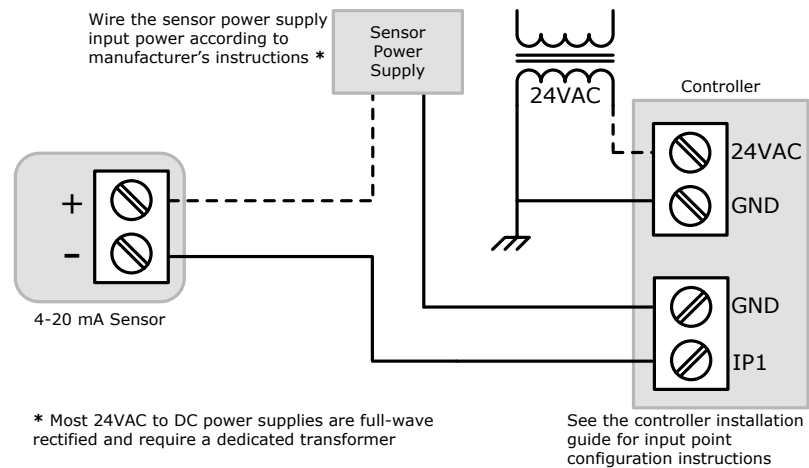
Wire the sensor power supply input power according to manufacturer's instructions *

Sensor Power Supply

24VAC

Controller

24VAC

GND

+

-

4-20 mA Sensor

GND

IP1

* Most 24VAC to DC power supplies are full-wave rectified and require a dedicated transformer

See the controller installation guide for input point configuration instructions